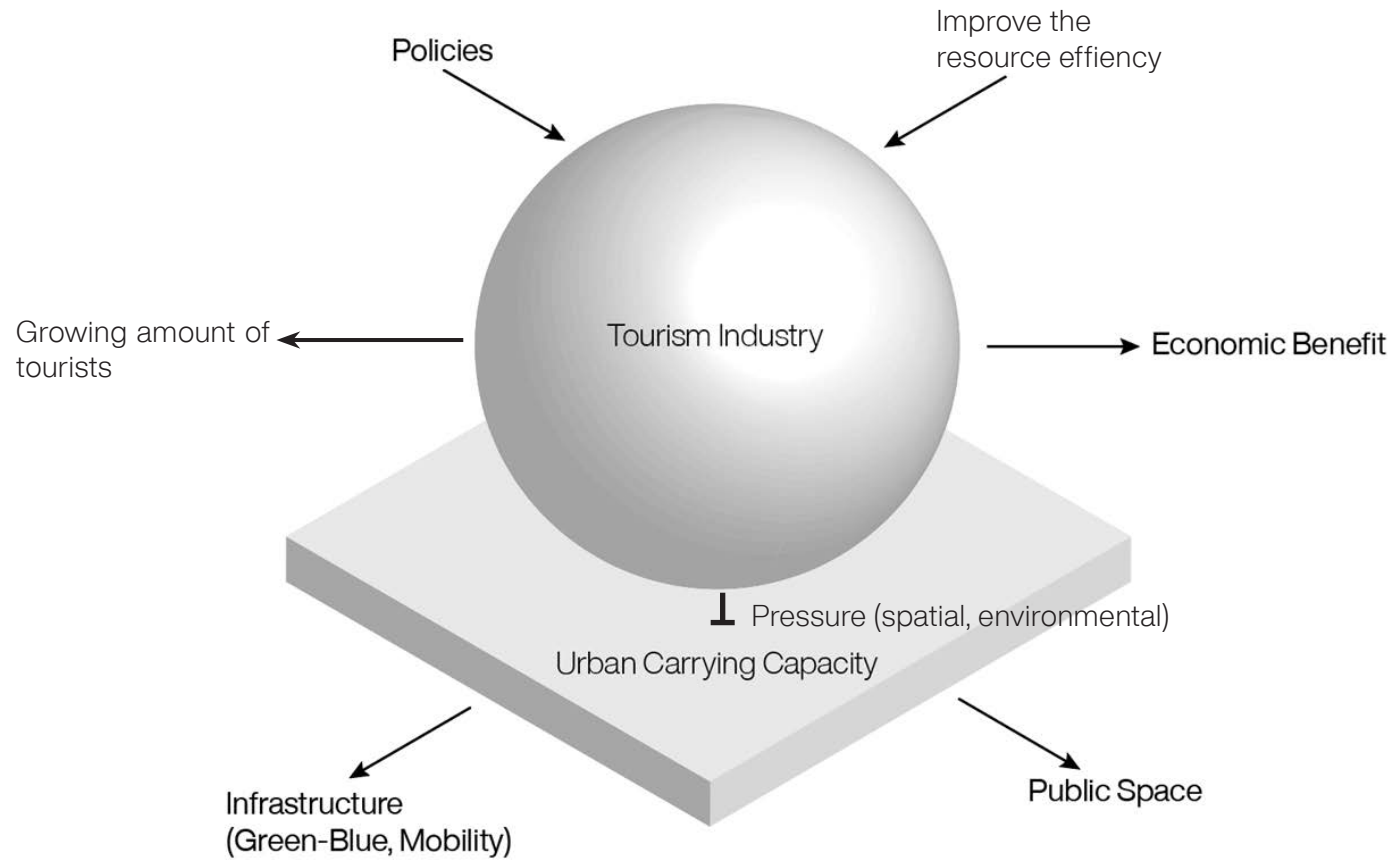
Policies

Improve the resource effiency

Growing amount of tourists

Tourism Industry

Economic Benefit

Pressure (spatial, environmental)

Urban Carrying Capacity

Infrastructure (Green-Blue, Mobility)

Public Space